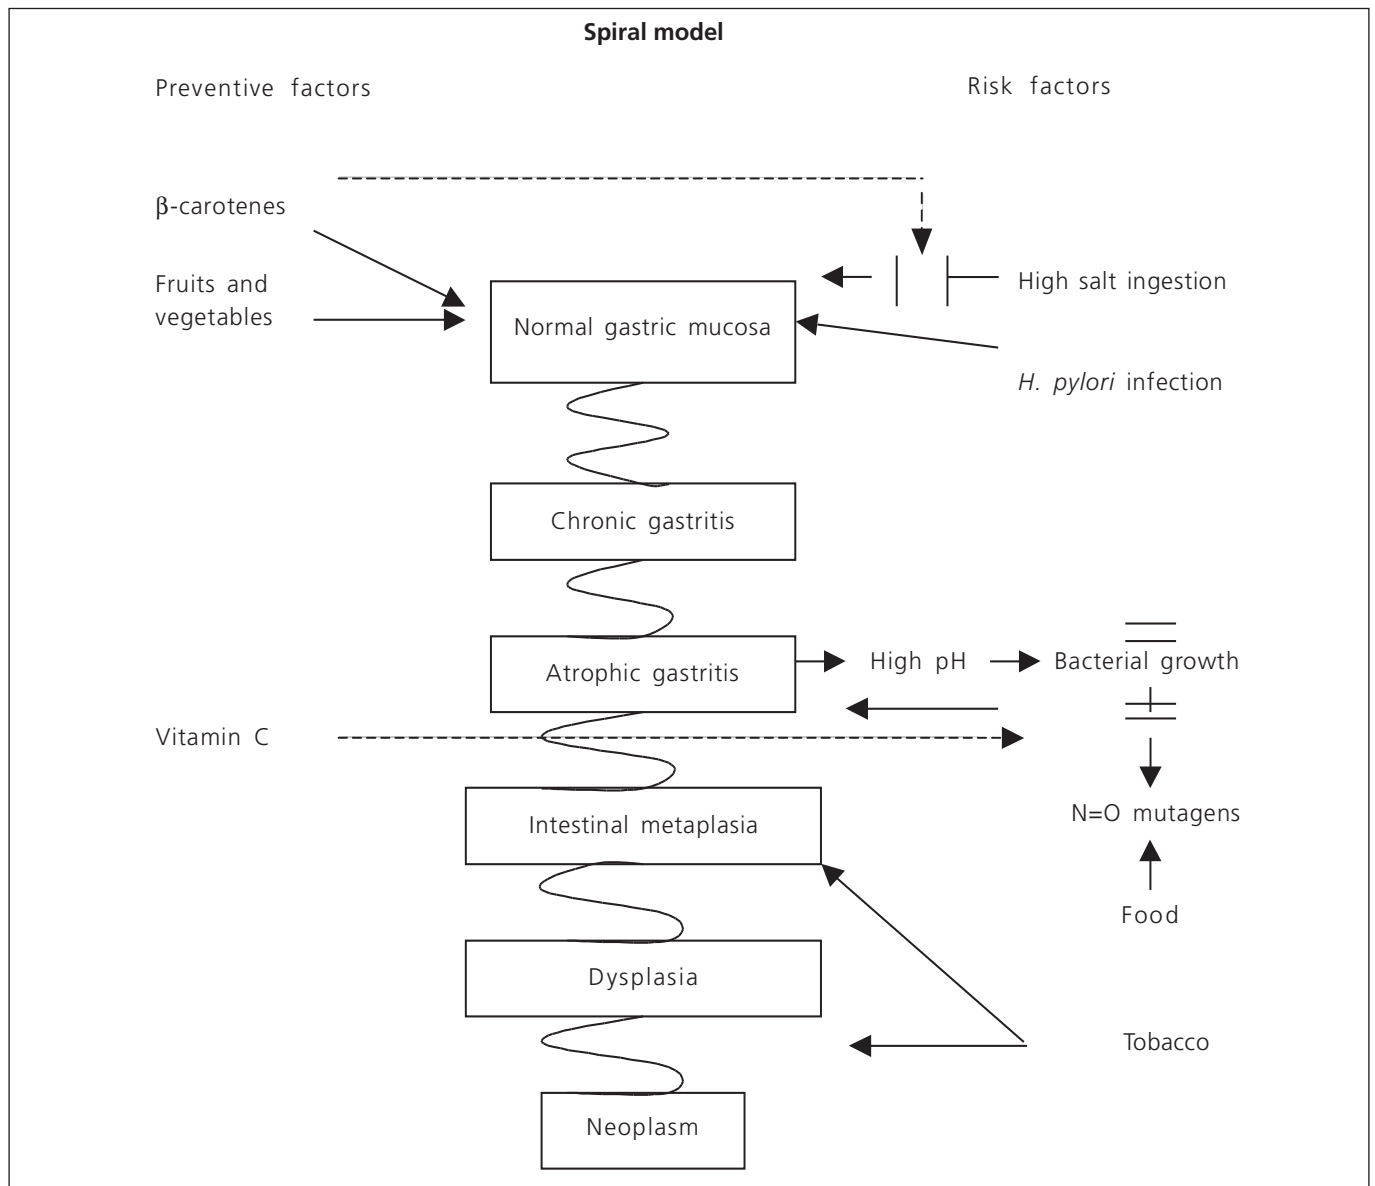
Spiral model

Preventive factors

Risk factors

β-carotenes

Fruits and vegetables

High salt ingestion

Normal gastric mucosa

H. pylori infection

Chronic gastritis

Atrophic gastritis

High pH

Bacterial growth

Vitamin C

Intestinal metaplasia

N=O mutagens

Food

Dysplasia

Tobacco

Neoplasm